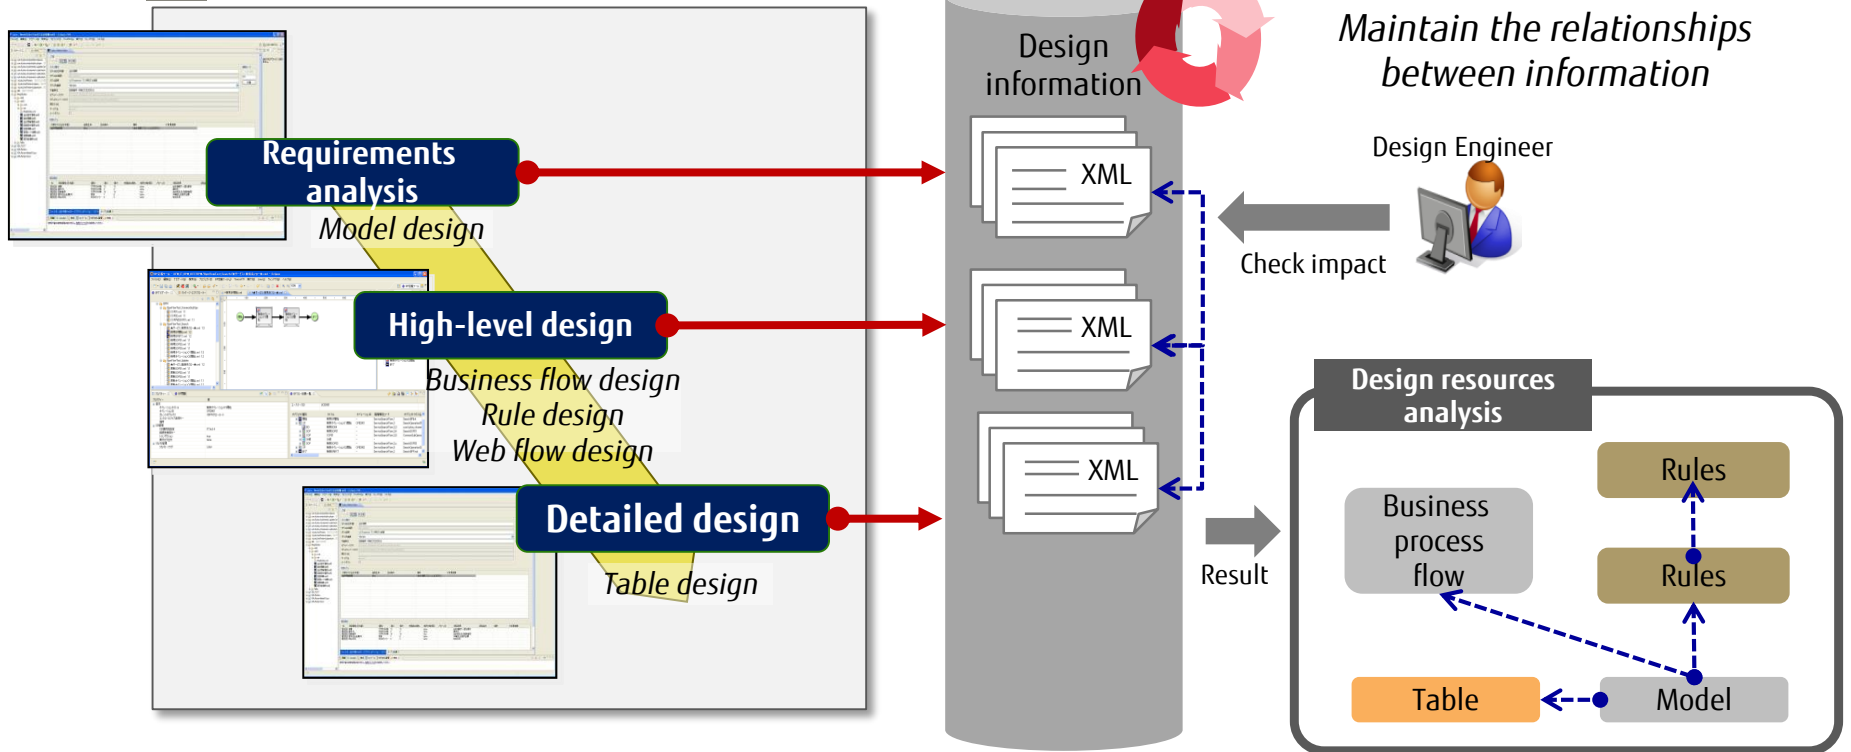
Requirements analysis

Model design

High-level design

Business flow design

Rule design

Web flow design

Detailed design

Table design

Design information

XML

XML

XML

Maintain the relationships between information

Design Engineer

Check impact

Result

Design resources analysis

Rules

Business process flow

Rules

Table

Model